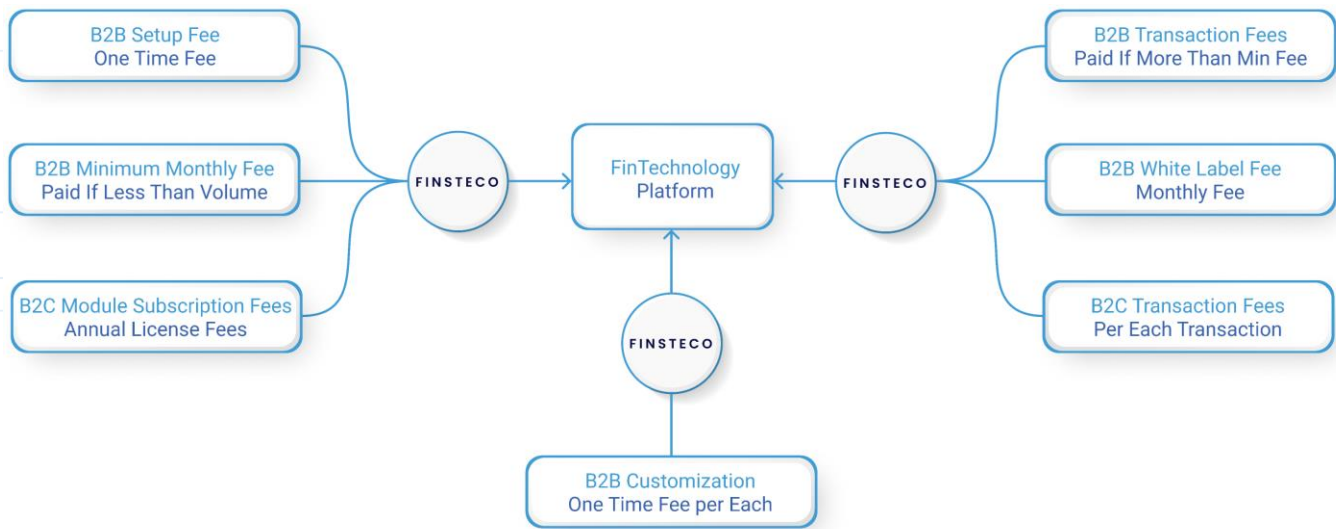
B2B Setup Fee
One Time Fee

B2B Minimum Monthly Fee
Paid If Less Than Volume

B2C Module Subscription Fees
Annual License Fees

FINSTECO

FinTechnology
Platform

FINSTECO

B2B Transaction Fees
Paid If More Than Min Fee

B2B White Label Fee
Monthly Fee

B2C Transaction Fees
Per Each Transaction

FINSTECO

B2B Customization
One Time Fee per Each